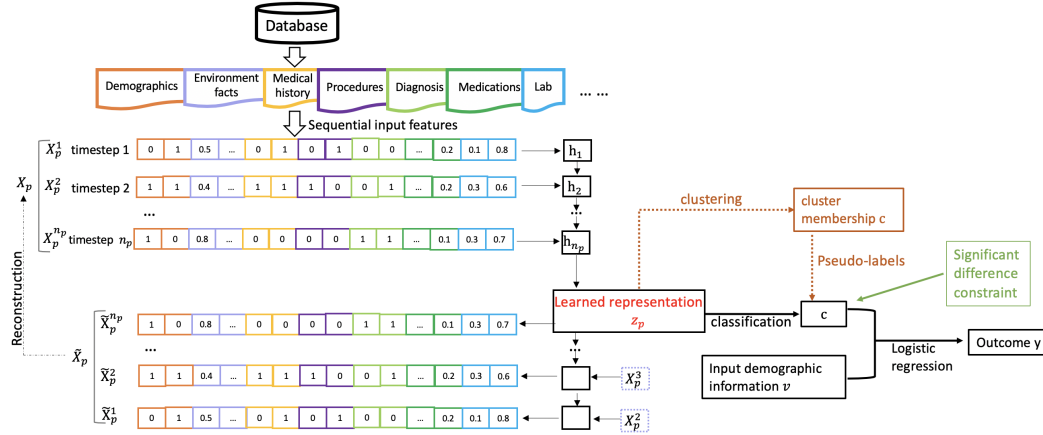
Database

Demographics
Environment facts
Medical history
Procedures
Diagnosis
Medications
Lab
… …

Sequential input features

$X_p$
$X_p^1$ timestep 1
| 0 | 1 | 0.5 | … | 0 | 1 | 0 | 1 | 0 | 0 | … | 0.2 | 0.1 | 0.8 |
|---|---|---|---|---|---|---|---|---|---|---|---|---|---|

$X_p^2$ timestep 2
| 1 | 1 | 0.4 | … | 1 | 1 | 1 | 0 | 0 | 1 | … | 0.2 | 0.3 | 0.6 |
|---|---|---|---|---|---|---|---|---|---|---|---|---|---|

…

$X_p^{n_p}$ timestep $n_p$
| 1 | 0 | 0.8 | … | 0 | 0 | 0 | 0 | 1 | 1 | … | 0.1 | 0.3 | 0.7 |
|---|---|---|---|---|---|---|---|---|---|---|---|---|---|

$h_1$
$h_2$
$h_{n_p}$

clustering
cluster membership c
Pseudo-labels
Significant difference constraint

Learned representation $z_p$
classification
c
Logistic regression
Outcome y
Input demographic information $v$

Reconstruction

$\tilde{X}_p$
$\tilde{X}_p^{n_p}$
| 1 | 0 | 0.8 | … | 0 | 0 | 0 | 0 | 1 | 1 | … | 0.1 | 0.3 | 0.7 |
|---|---|---|---|---|---|---|---|---|---|---|---|---|---|

…

$\tilde{X}_p^2$
| 1 | 1 | 0.4 | … | 1 | 1 | 1 | 0 | 0 | 1 | … | 0.2 | 0.3 | 0.6 |
|---|---|---|---|---|---|---|---|---|---|---|---|---|---|

$\tilde{X}_p^1$
| 0 | 1 | 0.5 | … | 0 | 1 | 0 | 1 | 0 | 0 | … | 0.2 | 0.1 | 0.8 |
|---|---|---|---|---|---|---|---|---|---|---|---|---|---|

$X_p^3$
$X_p^2$